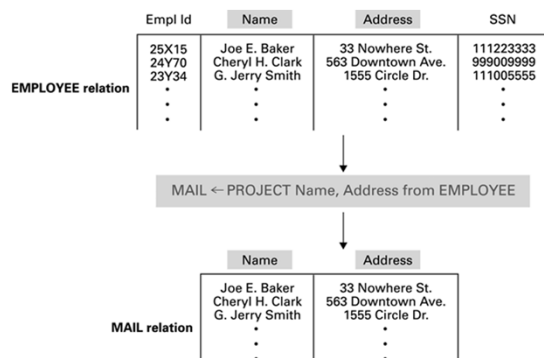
EMPLOYEE relation

| Empl Id | Name | Address | SSN |
|---|---|---|---|
| 25X15 | Joe E. Baker | 33 Nowhere St. | 111223333 |
| 24Y70 | Cheryl H. Clark | 563 Downtown Ave. | 999009999 |
| 23Y34 | G. Jerry Smith | 1555 Circle Dr. | 111005555 |
| ⋮ | ⋮ | ⋮ | ⋮ |

MAIL $\leftarrow$ PROJECT Name, Address from EMPLOYEE

MAIL relation

| Name | Address |
|---|---|
| Joe E. Baker | 33 Nowhere St. |
| Cheryl H. Clark | 563 Downtown Ave. |
| G. Jerry Smith | 1555 Circle Dr. |
| ⋮ | ⋮ |